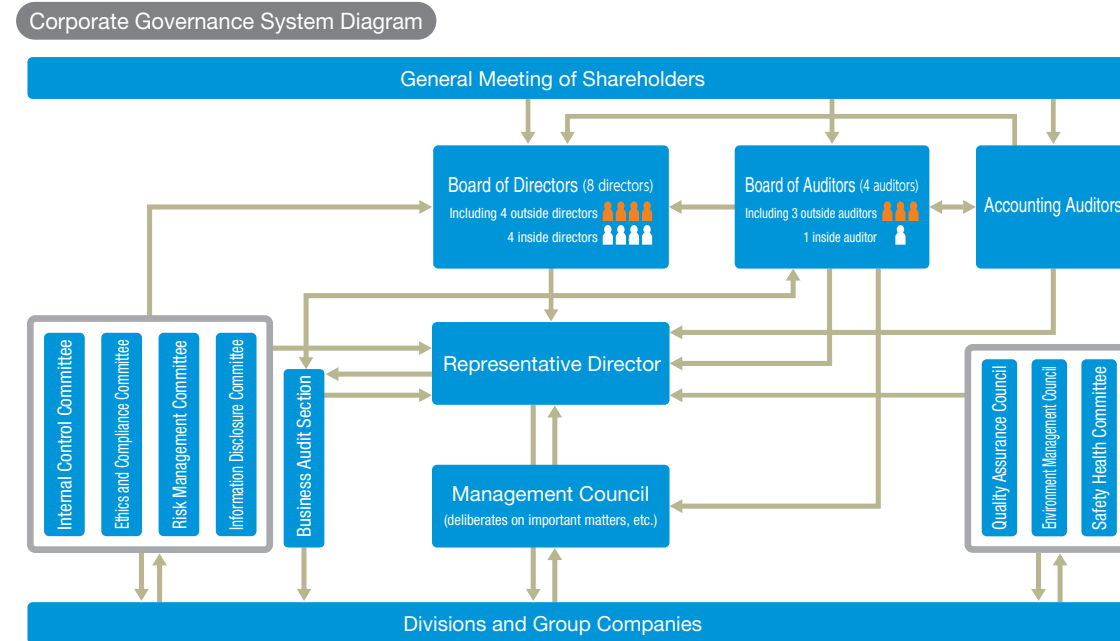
Corporate Governance System Diagram

General Meeting of Shareholders

Board of Directors (8 directors)
Including 4 outside directors
4 inside directors

Board of Auditors (4 auditors)
Including 3 outside auditors
1 inside auditor

Accounting Auditors

Internal Control Committee

Ethics and Compliance Committee

Risk Management Committee

Information Disclosure Committee

Business Audit Section

Representative Director

Management Council
(deliberates on important matters, etc.)

Quality Assurance Council

Environment Management Council

Safety Health Committee

Divisions and Group Companies